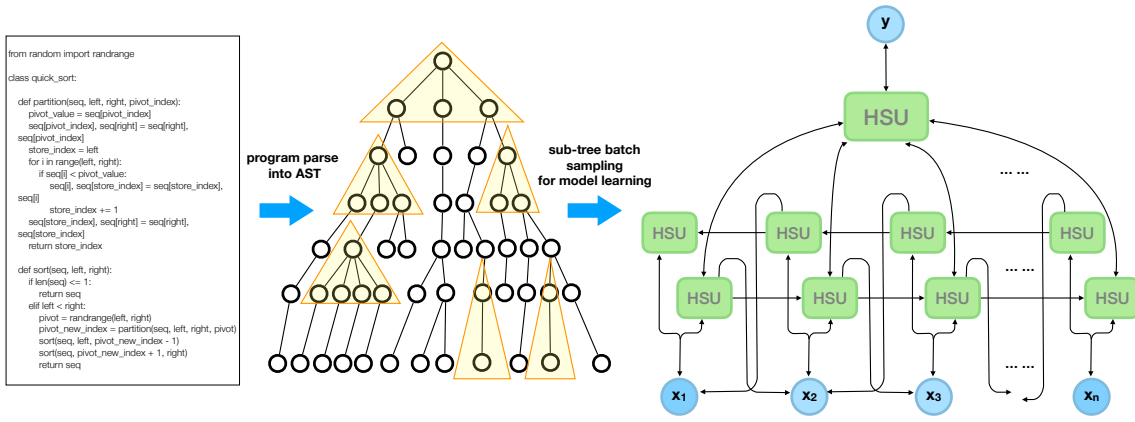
from random import randrange

class quick_sort:

def partition(seq, left, right, pivot_index):
pivot_value = seq[pivot_index]
seq[pivot_index], seq[right] = seq[right], seq[pivot_index]
store_index = left
for i in range(left, right):
if seq[i] < pivot_value:
seq[i], seq[store_index] = seq[store_index], seq[i]
store_index += 1
seq[store_index], seq[right] = seq[right], seq[store_index]
return store_index

def sort(seq, left, right):
if len(seq) <= 1:
return seq
elif left < right:
pivot = randrange(left, right)
pivot_new_index = partition(seq, left, right, pivot)
sort(seq, left, pivot_new_index - 1)
sort(seq, pivot_new_index + 1, right)
return seq

program parse into AST

sub-tree batch sampling for model learning

y

HSU

... ...

HSU HSU HSU HSU

... ...

HSU HSU HSU HSU

... ...

$x_1$ $x_2$ $x_3$ $x_n$